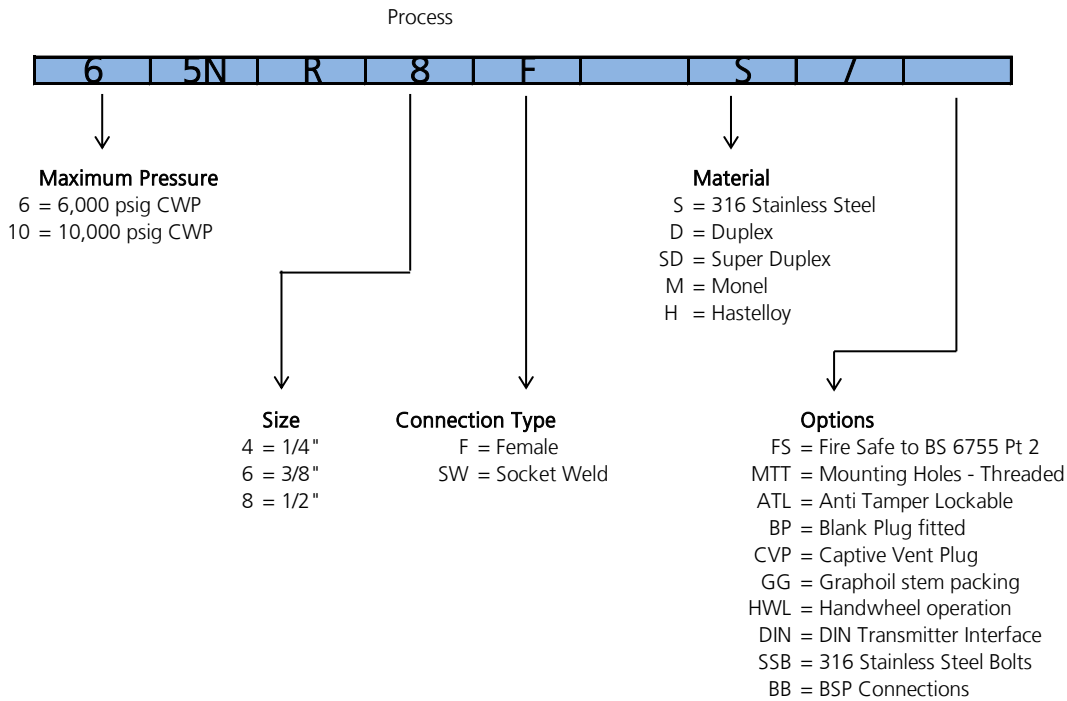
Process

| 6 | 5N | R | 8 | F | | S | 7 | |
|---|---|---|---|---|---|---|---|---|

Maximum Pressure
6 = 6,000 psig CWP
10 = 10,000 psig CWP

Material
S = 316 Stainless Steel
D = Duplex
SD = Super Duplex
M = Monel
H = Hastelloy

Size
4 = 1/4"
6 = 3/8"
8 = 1/2"

Connection Type
F = Female
SW = Socket Weld

Options
FS = Fire Safe to BS 6755 Pt 2
MTT = Mounting Holes - Threaded
ATL = Anti Tamper Lockable
BP = Blank Plug fitted
CVP = Captive Vent Plug
GG = Graphoil stem packing
HWL = Handwheel operation
DIN = DIN Transmitter Interface
SSB = 316 Stainless Steel Bolts
BB = BSP Connections